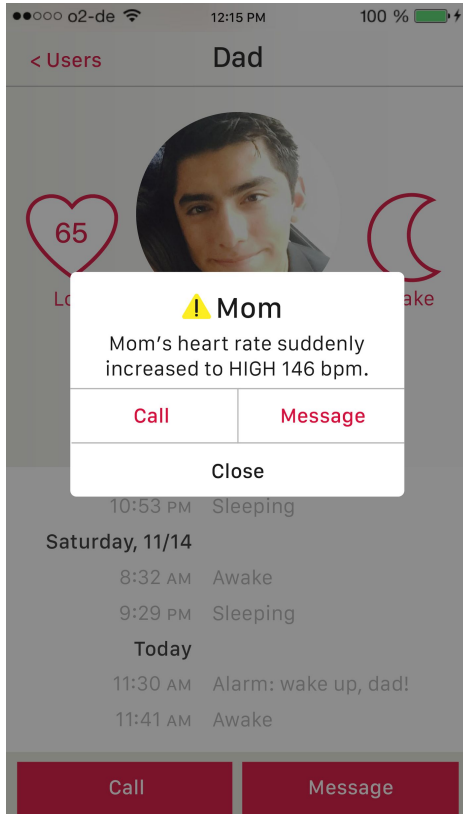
●●○○○ o2-de 12:15 PM 100 %

< Users Dad

65

Lo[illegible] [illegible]ake

⚠ Mom

Mom’s heart rate suddenly increased to HIGH 146 bpm.

Call Message

Close

10:53 PM Sleeping

Saturday, 11/14

8:32 AM Awake

9:29 PM Sleeping

Today

11:30 AM Alarm: wake up, dad!

11:41 AM Awake

Call Message